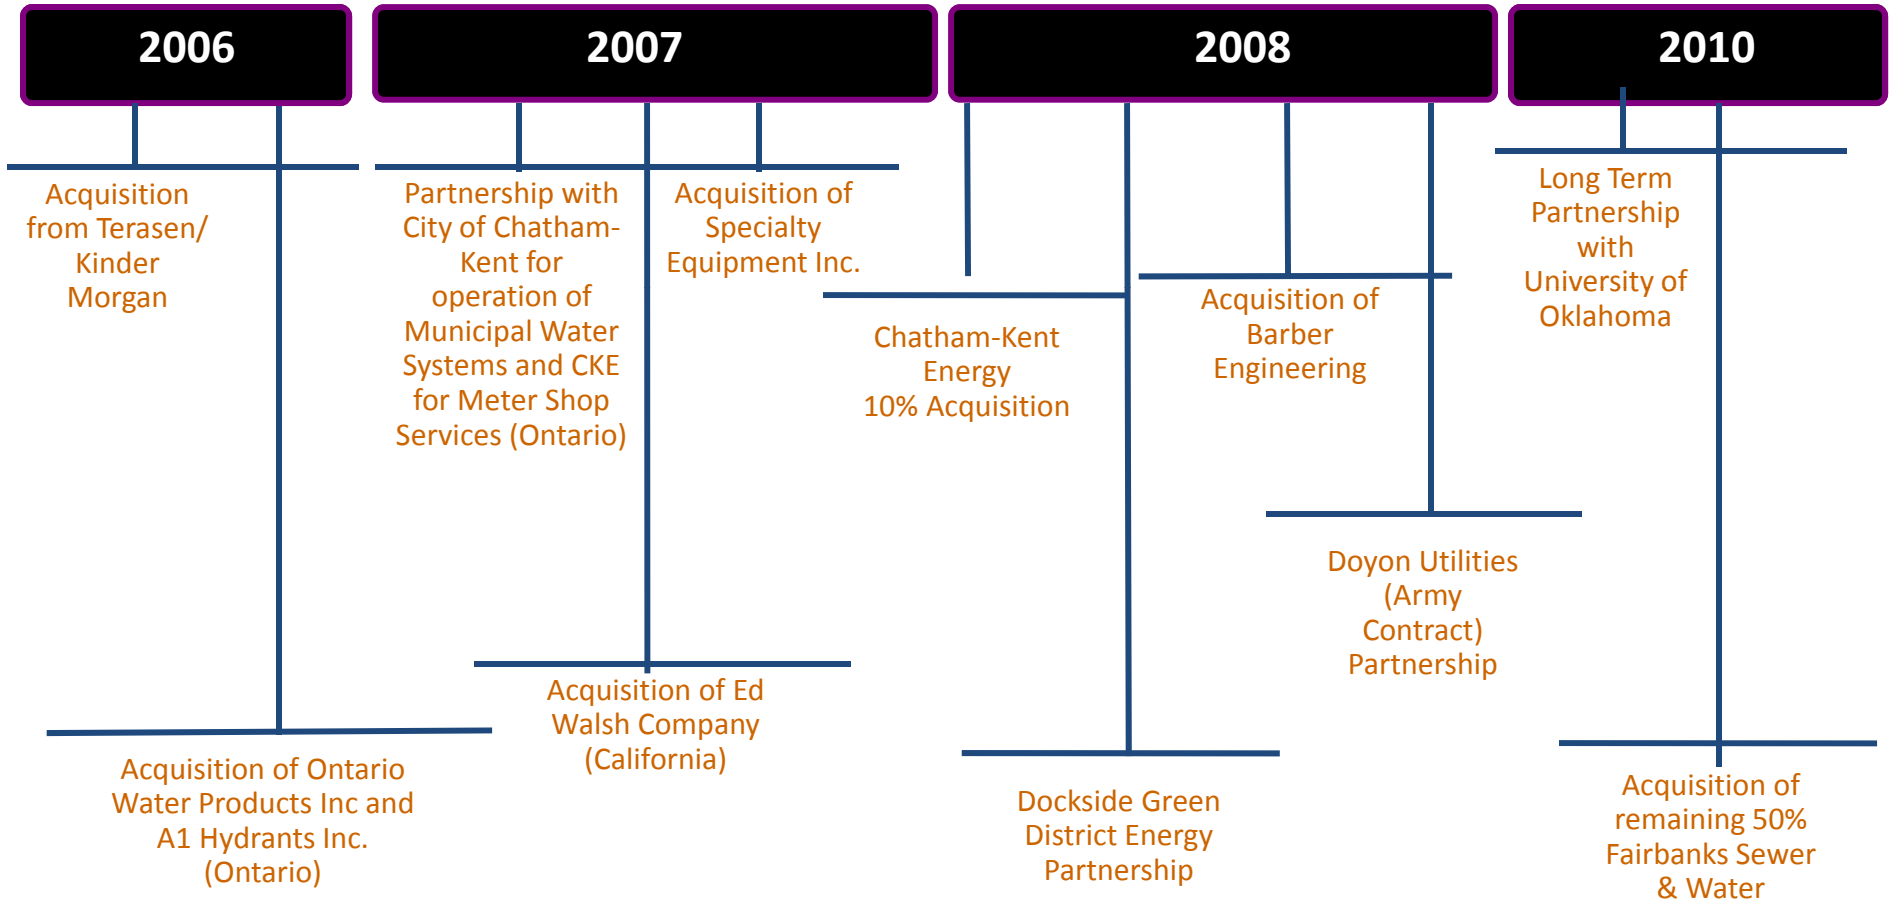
2006

2007

2008

2010

Acquisition from Terasen/ Kinder Morgan

Partnership with City of Chatham-Kent for operation of Municipal Water Systems and CKE for Meter Shop Services (Ontario)

Acquisition of Specialty Equipment Inc.

Chatham-Kent Energy 10% Acquisition

Acquisition of Barber Engineering

Long Term Partnership with University of Oklahoma

Doyon Utilities (Army Contract) Partnership

Acquisition of Ed Walsh Company (California)

Acquisition of Ontario Water Products Inc and A1 Hydrants Inc. (Ontario)

Dockside Green District Energy Partnership

Acquisition of remaining 50% Fairbanks Sewer & Water